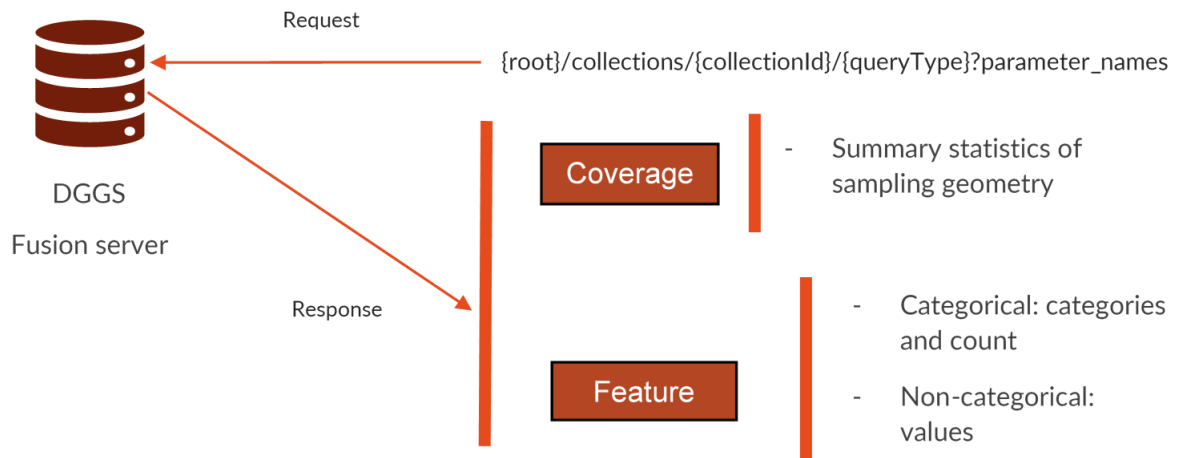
Request

{root}/collections/{collectionId}/{queryType}?parameter_names

DGGS

Fusion server

Response

Coverage

- Summary statistics of sampling geometry

Feature

- Categorical: categories and count

- Non-categorical: values